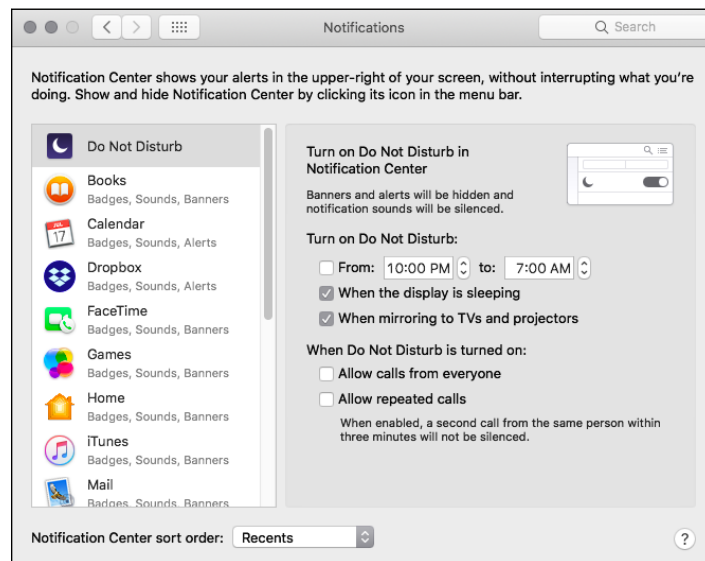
Notifications

Search

Notification Center shows your alerts in the upper-right of your screen, without interrupting what you're doing. Show and hide Notification Center by clicking its icon in the menu bar.

Do Not Disturb

Books
Badges, Sounds, Banners

Calendar
Badges, Sounds, Alerts

Dropbox
Badges, Sounds, Alerts

FaceTime
Badges, Sounds, Banners

Games
Badges, Sounds, Banners

Home
Badges, Sounds, Banners

iTunes
Badges, Sounds, Banners

Mail
Badges, Sounds, Banners

Turn on Do Not Disturb in Notification Center

Banners and alerts will be hidden and notification sounds will be silenced.

Turn on Do Not Disturb:

From: 10:00 PM to: 7:00 AM

When the display is sleeping

When mirroring to TVs and projectors

When Do Not Disturb is turned on:

Allow calls from everyone

Allow repeated calls

When enabled, a second call from the same person within three minutes will not be silenced.

Notification Center sort order: Recents

?